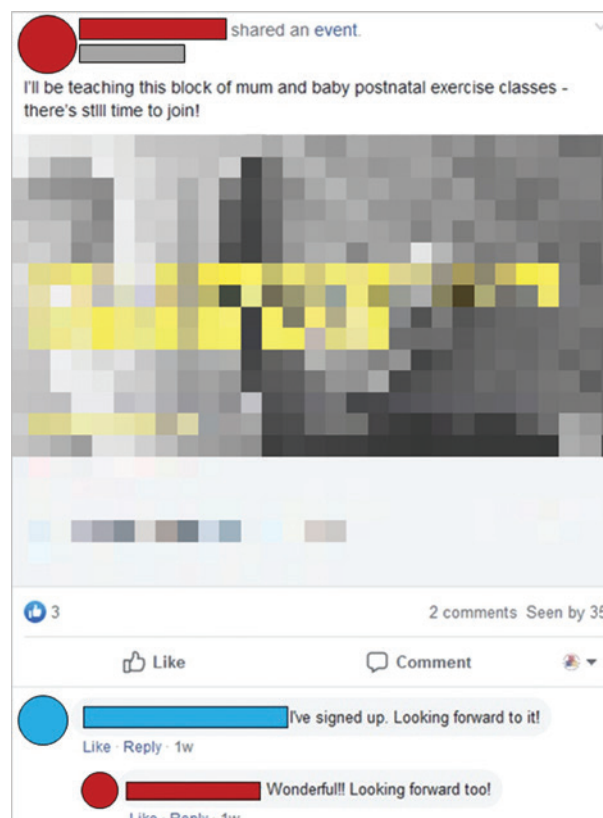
shared an event.

I'll be teaching this block of mum and baby postnatal exercise classes - there's still time to join!

3

2 comments Seen by 3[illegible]

Like

Comment

I've signed up. Looking forward to it!

Like · Reply · 1w

Wonderful!! Looking forward too!

Like · Reply · 1w